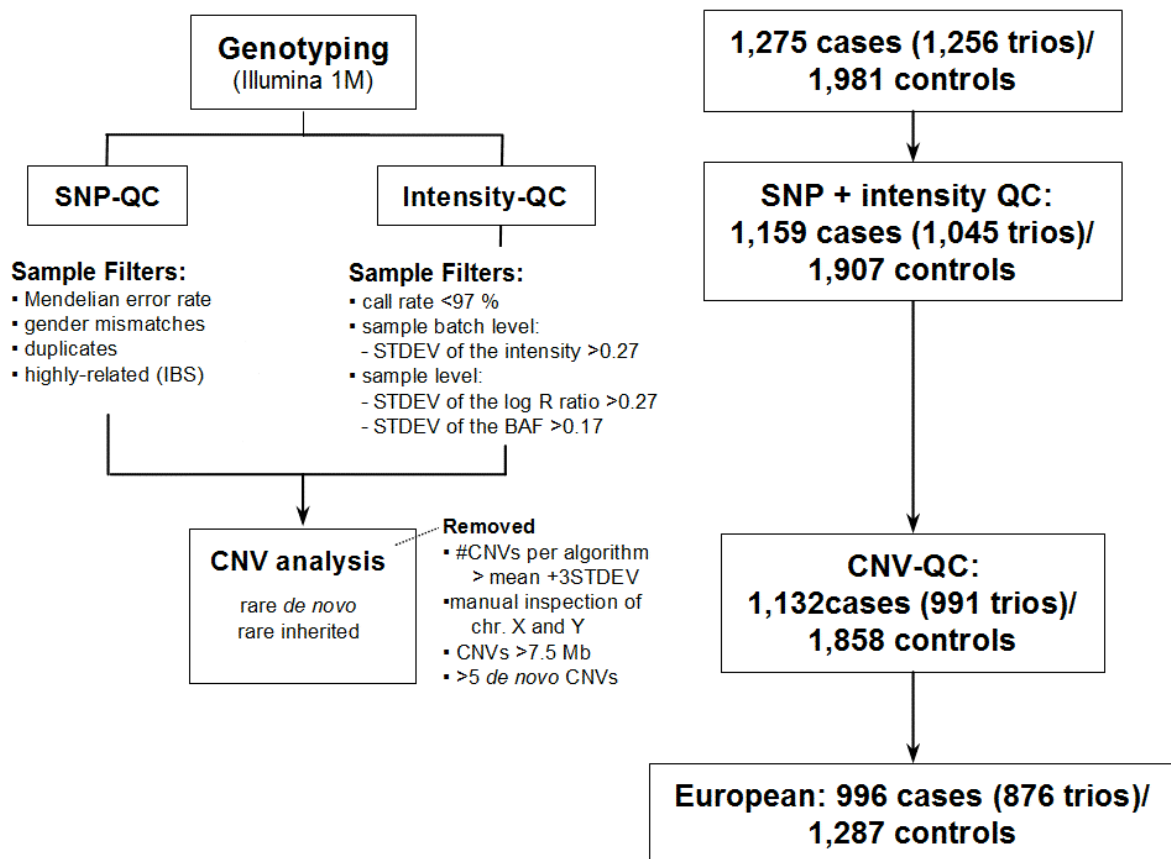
Genotyping
(Illumina 1M)

SNP-QC

Intensity-QC

Sample Filters:
▪ Mendelian error rate
▪ gender mismatches
▪ duplicates
▪ highly-related (IBS)

Sample Filters:
▪ call rate <97 %
▪ sample batch level:
- STDEV of the intensity >0.27
▪ sample level:
- STDEV of the log R ratio >0.27
- STDEV of the BAF >0.17

CNV analysis
rare de novo
rare inherited

Removed
▪ #CNVs per algorithm > mean +3STDEV
▪manual inspection of chr. X and Y
▪ CNVs >7.5 Mb
▪ >5 de novo CNVs

1,275 cases (1,256 trios)/ 1,981 controls

SNP + intensity QC: 1,159 cases (1,045 trios)/ 1,907 controls

CNV-QC: 1,132cases (991 trios)/ 1,858 controls

European: 996 cases (876 trios)/ 1,287 controls